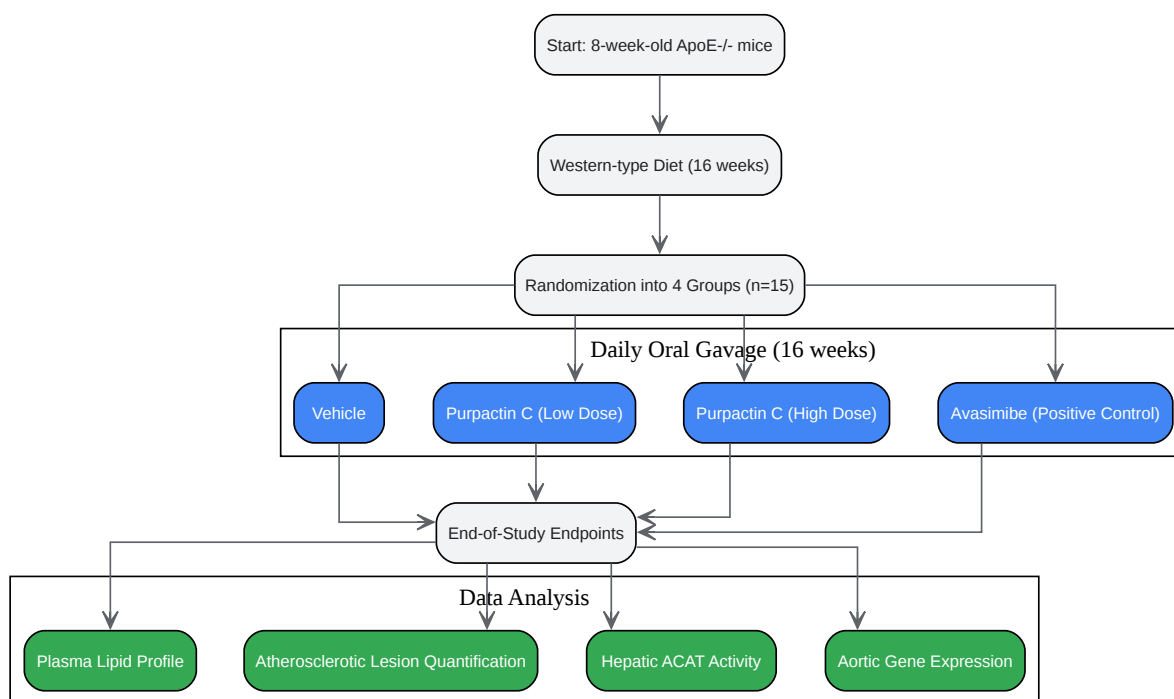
Start: 8-week-old ApoE-/- mice

Western-type Diet (16 weeks)

Randomization into 4 Groups (n=15)

Daily Oral Gavage (16 weeks)

Vehicle

Purpactin C (Low Dose)

Purpactin C (High Dose)

Avasimibe (Positive Control)

End-of-Study Endpoints

Data Analysis

Plasma Lipid Profile

Atherosclerotic Lesion Quantification

Hepatic ACAT Activity

Aortic Gene Expression